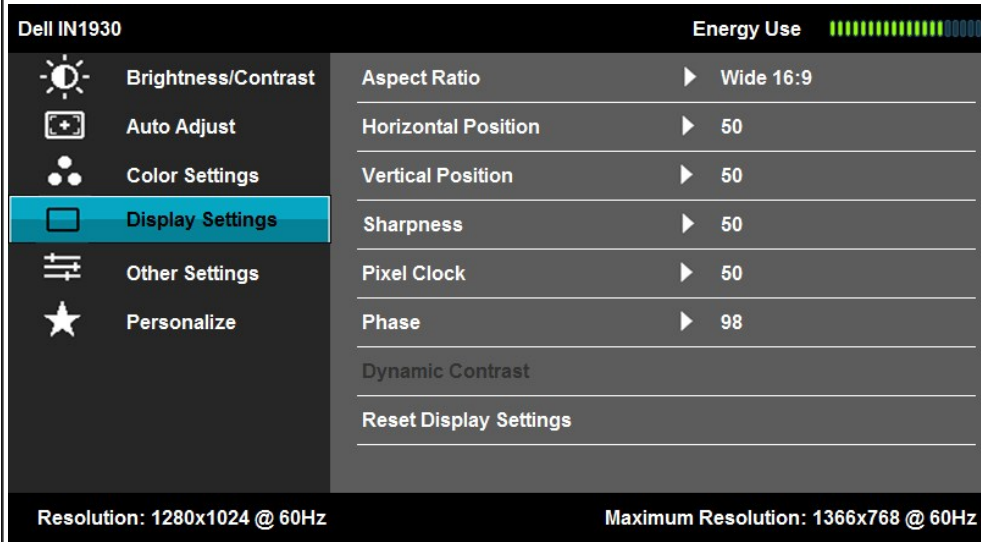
Dell IN1930

Energy Use

Brightness/Contrast

Auto Adjust

Color Settings

Display Settings

Other Settings

Personalize

| | |
|---|---|
| Aspect Ratio | Wide 16:9 |
| Horizontal Position | 50 |
| Vertical Position | 50 |
| Sharpness | 50 |
| Pixel Clock | 50 |
| Phase | 98 |
| Dynamic Contrast | |
| Reset Display Settings | |

Resolution: 1280x1024 @ 60Hz

Maximum Resolution: 1366x768 @ 60Hz